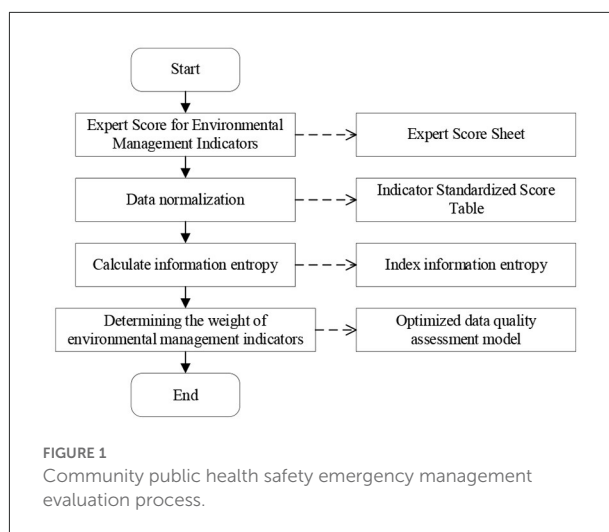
Start

Expert Score for Environmental Management Indicators

Expert Score Sheet

Data normalization

Indicator Standardized Score Table

Calculate information entropy

Index information entropy

Determining the weight of environmental management indicators

Optimized data quality assessment model

End

FIGURE 1
Community public health safety emergency management evaluation process.